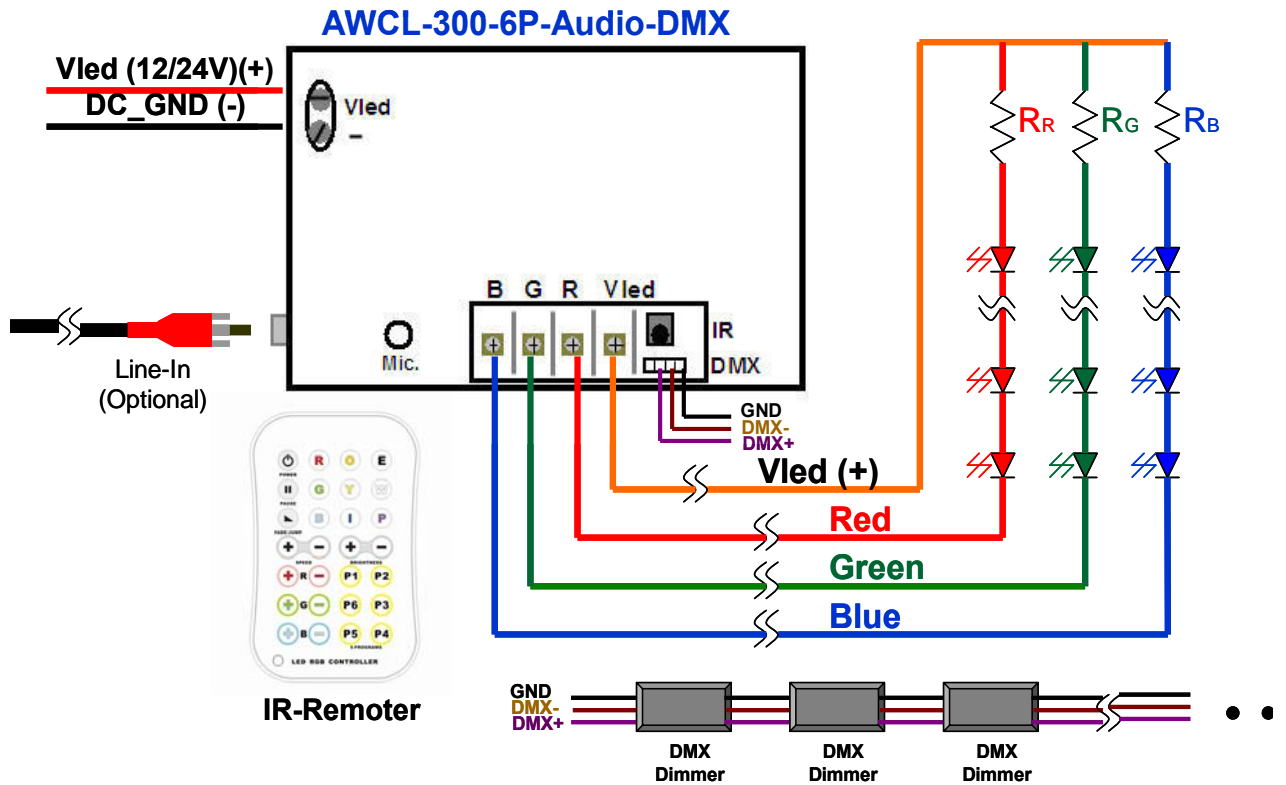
AWCL-300-6P-Audio-DMX

Vled (12/24V)(+)
DC_GND (-)

Vled
−

B G R Vled

IR
DMX

Mic.

Line-In
(Optional)

GND
DMX-
DMX+

Vled (+)
Red
Green
Blue

$R_R$ $R_G$ $R_B$

R O E
POWER
G Y
PAUSE
B I P
FADE/JUMP
+ − + −
SPEED BRIGHTNESS
+ R − P1 P2
+ G − P6 P3
+ B − P5 P4
5 PROGRAMS
LED RGB CONTROLLER

IR-Remoter

GND
DMX-
DMX+

DMX
Dimmer
DMX
Dimmer
DMX
Dimmer